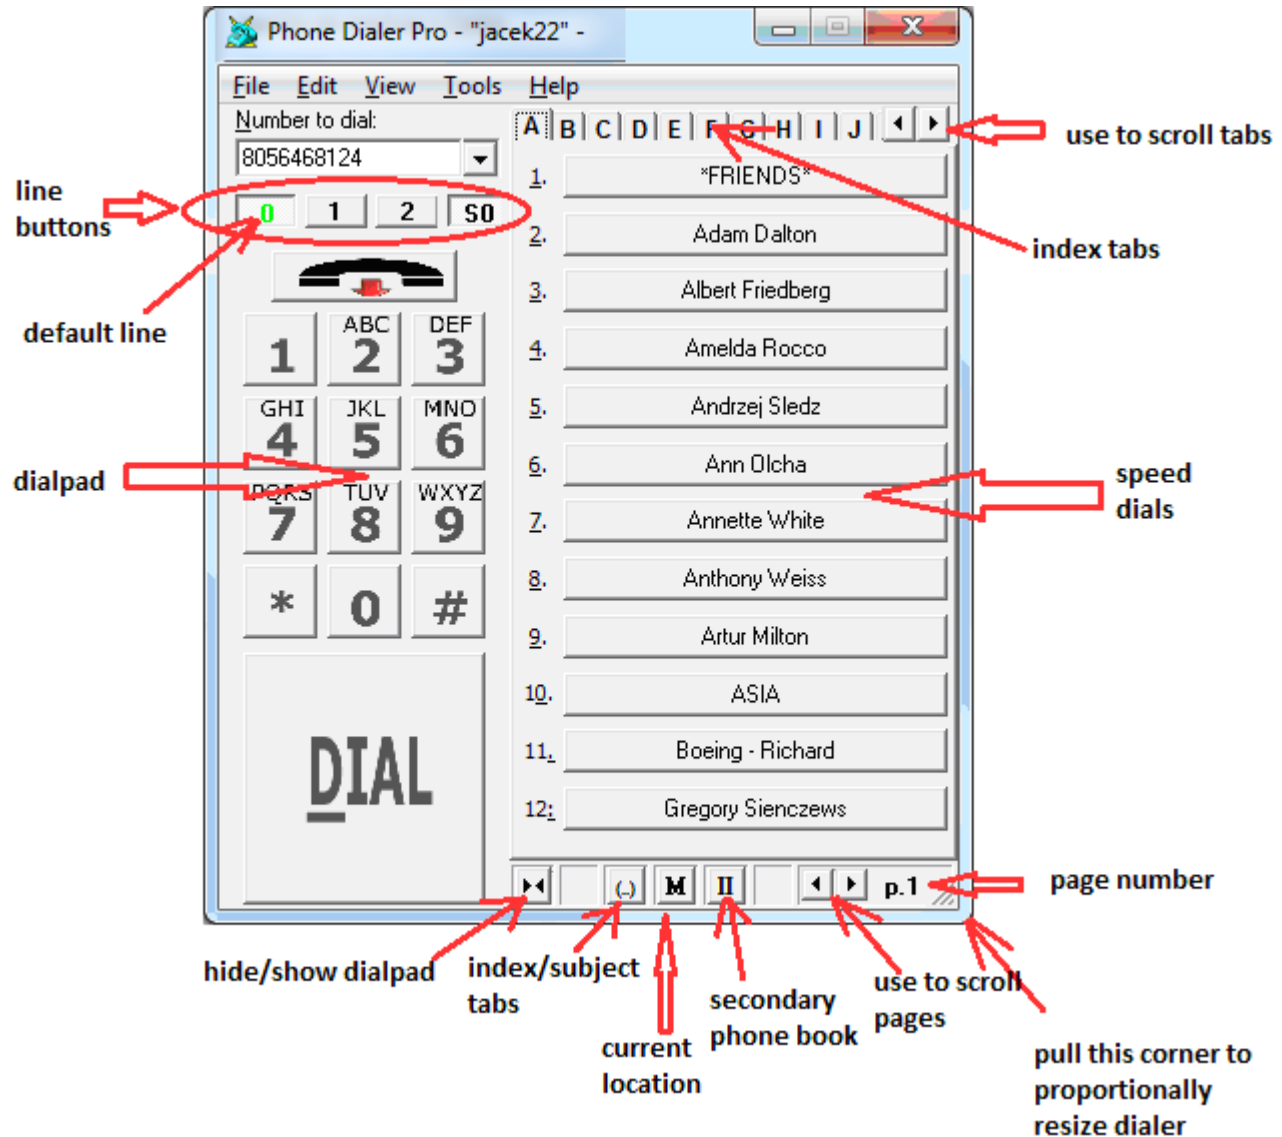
Phone Dialer Pro - "jacek22" -

File Edit View Tools Help

Number to dial:

8056468124

line buttons

0 1 2 S0

default line

A B C D E F G H I J

use to scroll tabs

index tabs

1. *FRIENDS*
2. Adam Dalton
3. Albert Friedberg
4. Amelda Rocco
5. Andrzej Sledz
6. Ann Olcha
7. Annette White
8. Anthony Weiss
9. Artur Milton
10. ASIA
11. Boeing - Richard
12. Gregory Sienczews

1 ABC 2 DEF 3
GHI 4 JKL 5 MNO 6
PQRS 7 TUV 8 WXYZ 9
* 0 #

dialpad

speed dials

DIAL

(..) M II p.1

page number

hide/show dialpad

index/subject tabs

current location

secondary phone book

use to scroll pages

pull this corner to proportionally resize dialer